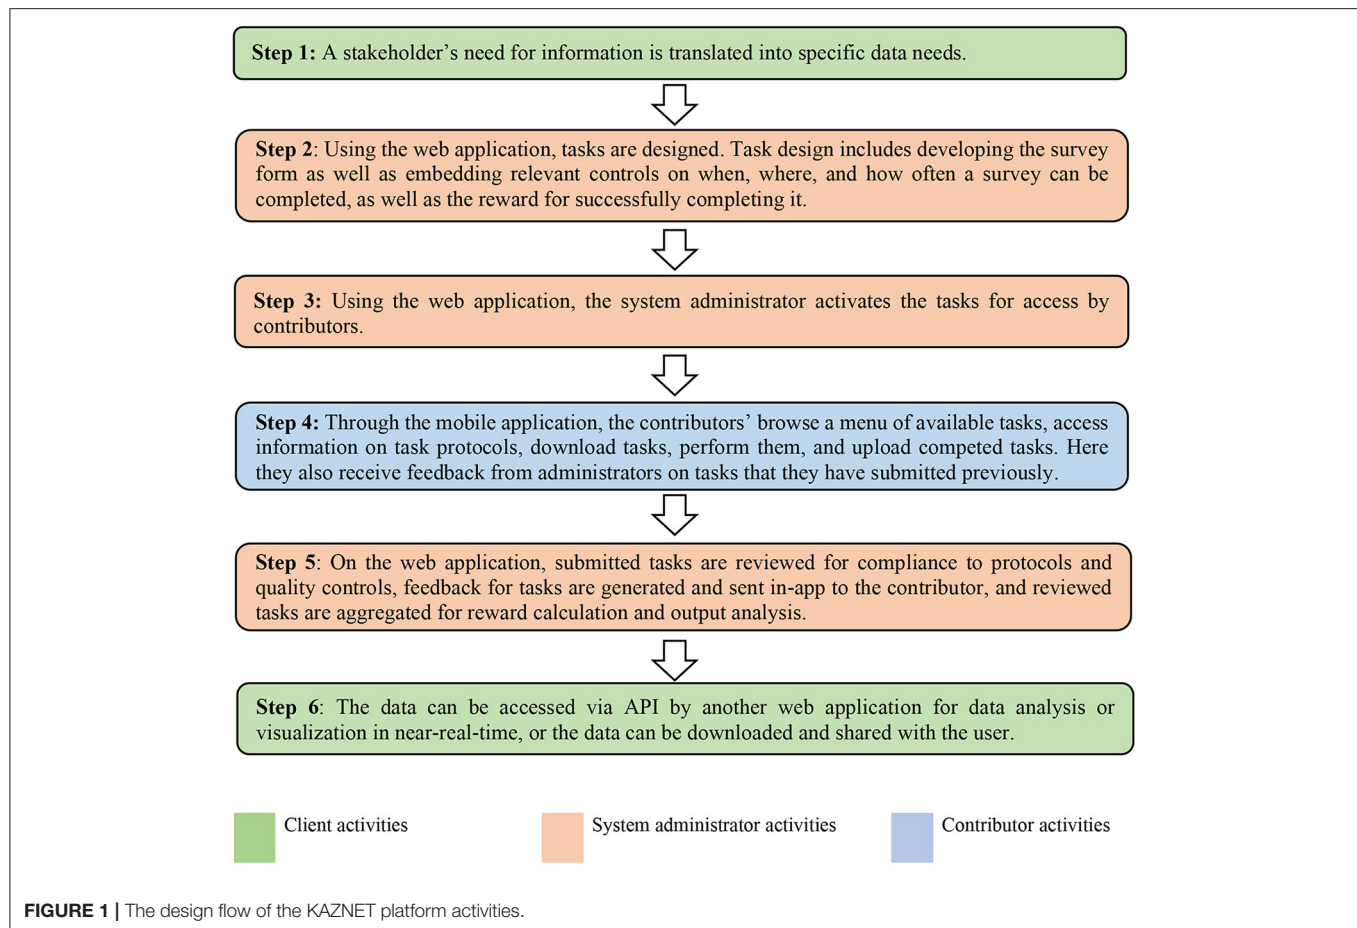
**Step 1:** A stakeholder's need for information is translated into specific data needs.

**Step 2**: Using the web application, tasks are designed. Task design includes developing the survey form as well as embedding relevant controls on when, where, and how often a survey can be completed, as well as the reward for successfully completing it.

**Step 3:** Using the web application, the system administrator activates the tasks for access by contributors.

**Step 4:** Through the mobile application, the contributors' browse a menu of available tasks, access information on task protocols, download tasks, perform them, and upload competed tasks. Here they also receive feedback from administrators on tasks that they have submitted previously.

**Step 5**: On the web application, submitted tasks are reviewed for compliance to protocols and quality controls, feedback for tasks are generated and sent in-app to the contributor, and reviewed tasks are aggregated for reward calculation and output analysis.

**Step 6**: The data can be accessed via API by another web application for data analysis or visualization in near-real-time, or the data can be downloaded and shared with the user.

Client activities

System administrator activities

Contributor activities

**FIGURE 1 |** The design flow of the KAZNET platform activities.